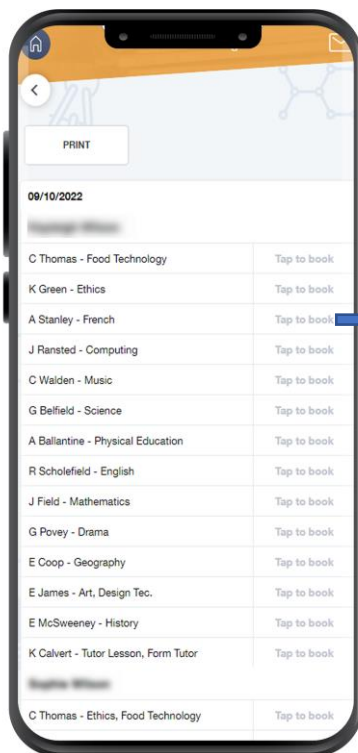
PRINT

09/10/2022

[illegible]

| | |
|---|---|
| C Thomas - Food Technology | Tap to book |
| K Green - Ethics | Tap to book |
| A Stanley - French | Tap to book |
| J Ransted - Computing | Tap to book |
| C Walden - Music | Tap to book |
| G Belfield - Science | Tap to book |
| A Ballantine - Physical Education | Tap to book |
| R Scholefield - English | Tap to book |
| J Field - Mathematics | Tap to book |
| G Povey - Drama | Tap to book |
| E Coop - Geography | Tap to book |
| E James - Art, Design Tec. | Tap to book |
| E McSweeney - History | Tap to book |
| K Calvert - Tutor Lesson, Form Tutor | Tap to book |

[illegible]

| | |
|---|---|
| C Thomas - Ethics, Food Technology | Tap to book |